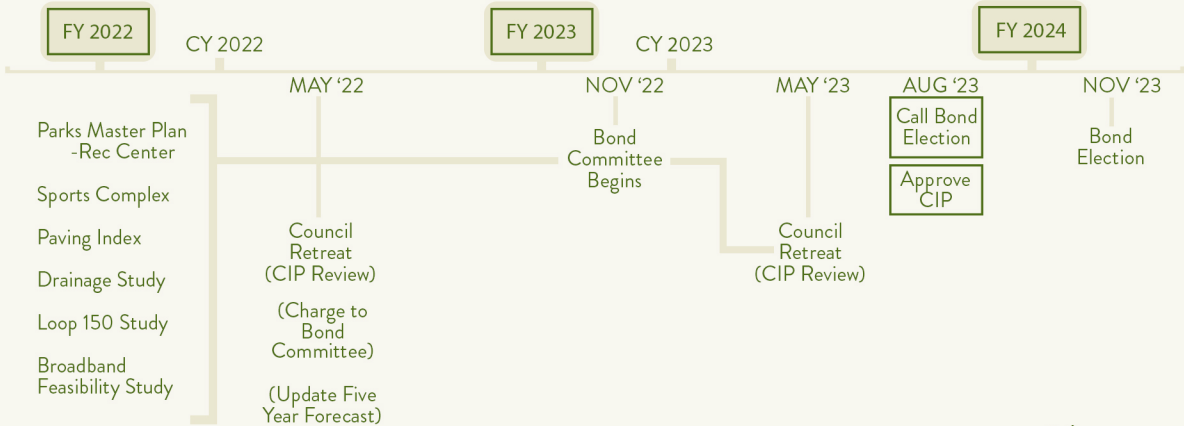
FY 2022

CY 2022

FY 2023

CY 2023

FY 2024

MAY '22

NOV '22

MAY '23

AUG '23

NOV '23

Parks Master Plan -Rec Center

Sports Complex

Paving Index

Drainage Study

Loop 150 Study

Broadband Feasibility Study

Council Retreat (CIP Review)

(Charge to Bond Committee)

(Update Five Year Forecast)

Bond Committee Begins

Council Retreat (CIP Review)

Call Bond Election

Approve CIP

Bond Election